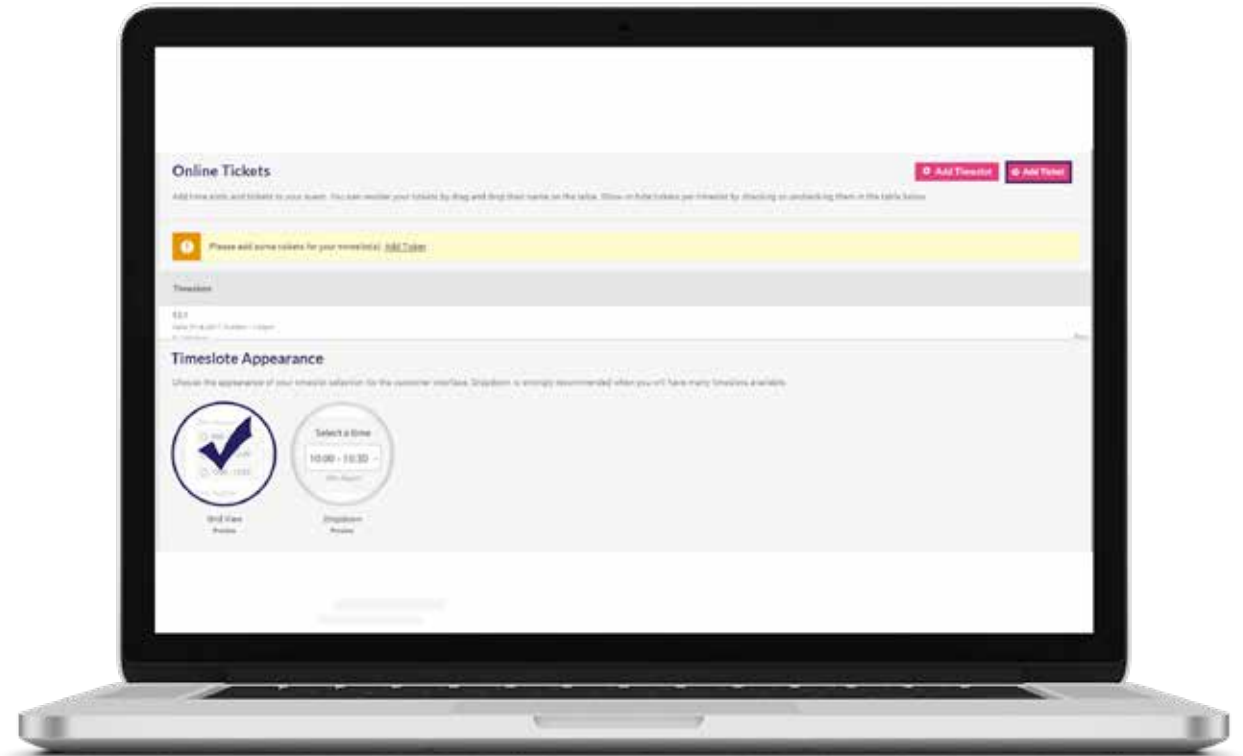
Online Tickets

Add Timeslot

Add Ticket

Add time slots and tickets to your event. You can reorder your tickets by drag and drop their name on the table. Show or hide tickets per timeslot by checking or unchecking them in the table below.

Please add some tickets for your timeslot(s). Add Ticket

Timeslots

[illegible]

Timeslote Appearance

Choose the appearance of your timeslot selection for the customer interface. Dropdown is strongly recommended when you will have many timeslots available.

Select a time

10:00 - 10:30

Grid View

Preview

Dropdown

Preview